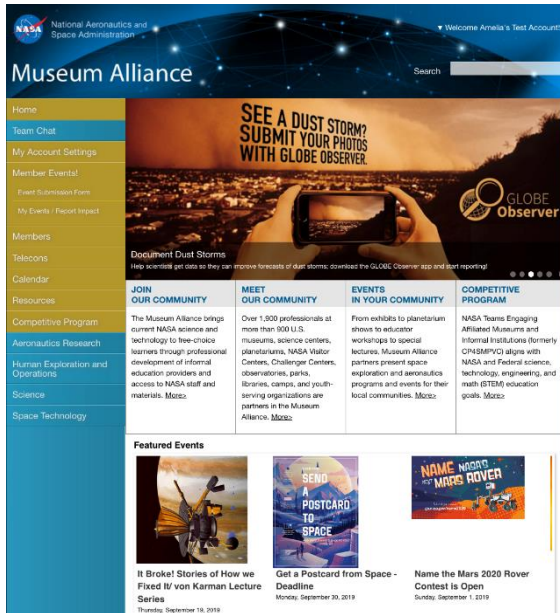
NASA National Aeronautics and Space Administration

▾ Welcome Amelia's Test Account!

Museum Alliance

Search

Home
Team Chat
My Account Settings
Member Events!
Event Submission Form
My Events / Report Impact
Members
Telecons
Calendar
Resources
Competitive Program
Aeronautics Research
Human Exploration and Operations
Science
Space Technology

SEE A DUST STORM? SUBMIT YOUR PHOTOS WITH GLOBE OBSERVER.

GLOBE Observer

Document Dust Storms
Help scientists get data so they can improve forecasts of dust storms: download the GLOBE Observer app and start reporting!

JOIN OUR COMMUNITY

The Museum Alliance brings current NASA science and technology to free-choice learners through professional development of informal education providers and access to NASA staff and materials. More>

MEET OUR COMMUNITY

Over 1,900 professionals at more than 900 U.S. museums, science centers, planetariums, NASA Visitor Centers, Challenger Centers, observatories, parks, libraries, camps, and youth-serving organizations are partners in the Museum Alliance. More>

EVENTS IN YOUR COMMUNITY

From exhibits to planetarium shows to educator workshops to special lectures, Museum Alliance partners present space exploration and aeronautics programs and events for their local communities. More>

COMPETITIVE PROGRAM

NASA Teams Engaging Affiliated Museums and Informal Institutions (formerly CP4SMPVC) aligns with NASA and Federal science, technology, engineering, and math (STEM) education goals. More>

Featured Events

SEND A POSTCARD TO SPACE

NAME NASA'S NEXT MARS ROVER

It Broke! Stories of How we Fixed It/ von Karman Lecture Series
Thursday, September 19, 2019

Get a Postcard from Space - Deadline
Monday, September 30, 2019

Name the Mars 2020 Rover Contest is Open
Sunday, September 1, 2019